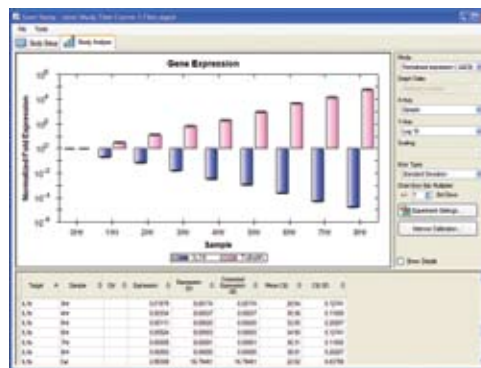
File View

Study Setup Study Analysis

Gene Expression

Normalized Fold Expression

$10^6$

$10^4$

$10^2$

$10^0$

$10^{-2}$

$10^{-4}$

$10^{-6}$

0hr 1hr 2hr 3hr 4hr 5hr 6hr 7hr 8hr

Sample

Mode

Graph Data

X-Axis

Y-Axis

Log 10

Scaling

Error Type

Standard Deviation

Experiment Settings...

Show Details

| Target | Sample | Expression | | | |
|---|---|---|---|---|---|
| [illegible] | 8hr | 0.01978 | 0.00174 | 0.00174 | 28.54 |
| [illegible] | 4hr | 0.00334 | 0.00027 | 0.00027 | 30.95 |
| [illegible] | 6hr | 0.00111 | 0.00020 | 0.00020 | 32.05 |
| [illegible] | 5hr | 0.00024 | 0.00003 | 0.00003 | 34.90 |
| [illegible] | 7hr | 0.00005 | 0.00001 | 0.00001 | 35.01 |
| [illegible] | 6hr | 0.00002 | 0.00000 | 0.00000 | 36.51 |
| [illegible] | 0hr | 0.00348 | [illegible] | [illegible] | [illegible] |